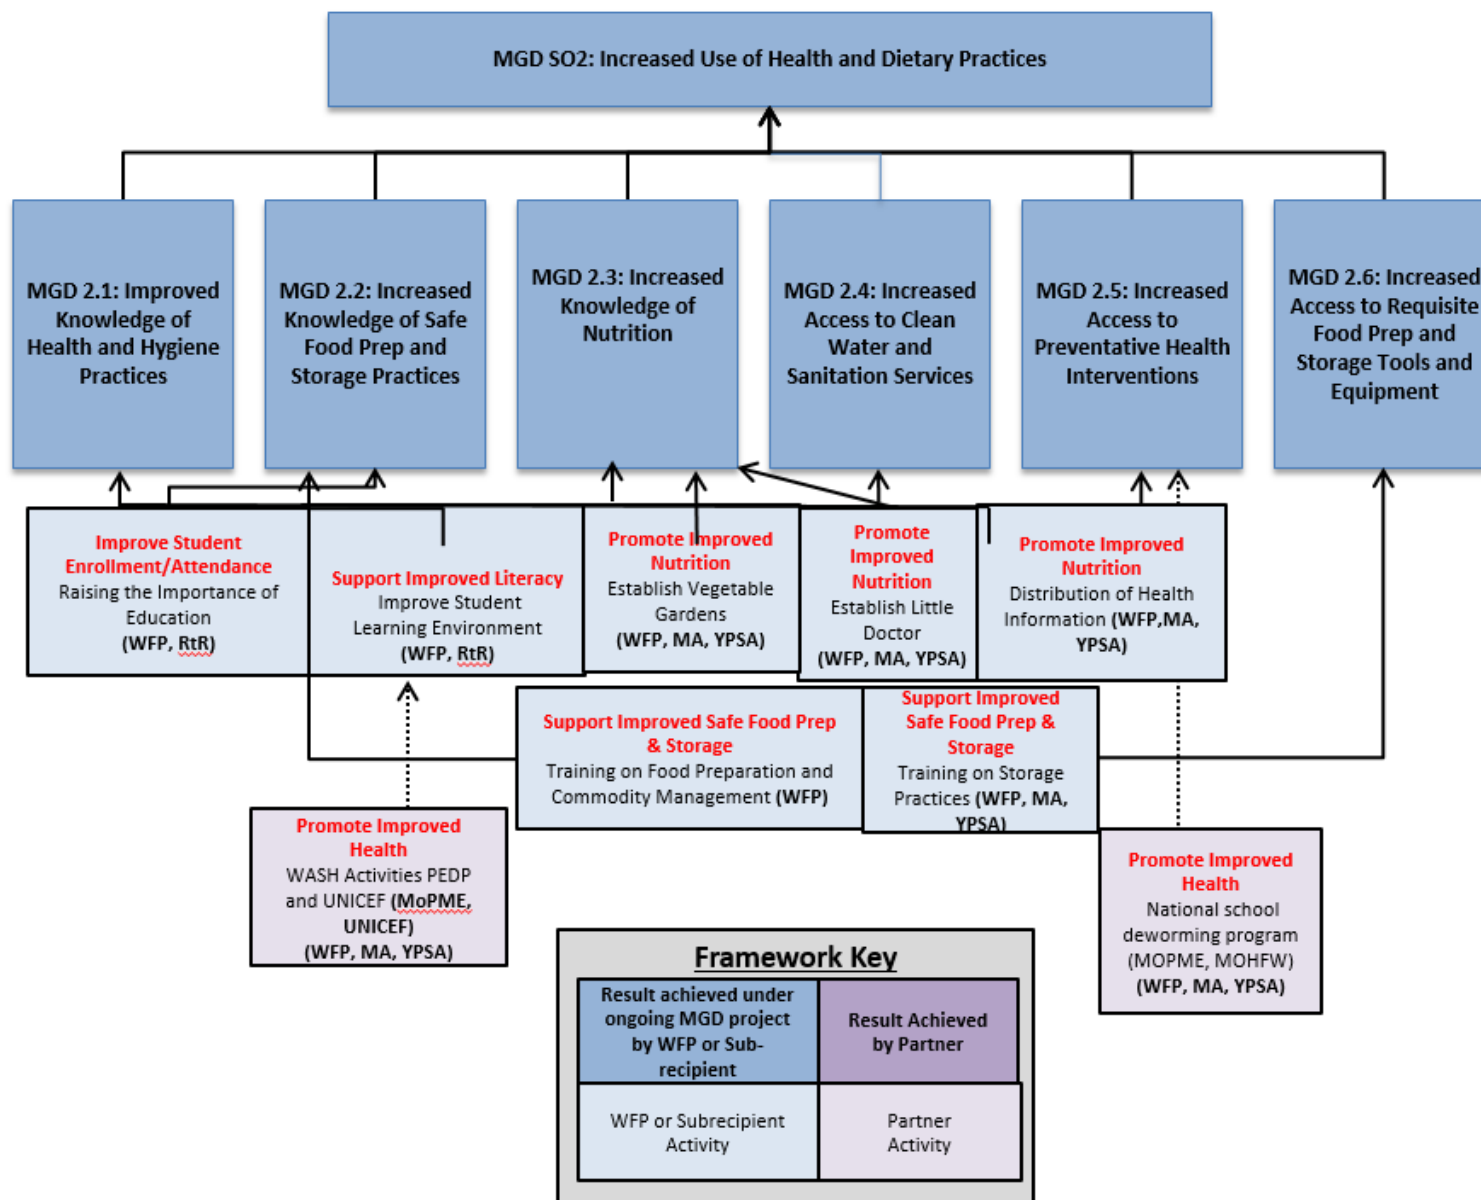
MGD SO2: Increased Use of Health and Dietary Practices

MGD 2.1: Improved Knowledge of Health and Hygiene Practices

MGD 2.2: Increased Knowledge of Safe Food Prep and Storage Practices

MGD 2.3: Increased Knowledge of Nutrition

MGD 2.4: Increased Access to Clean Water and Sanitation Services

MGD 2.5: Increased Access to Preventative Health Interventions

MGD 2.6: Increased Access to Requisite Food Prep and Storage Tools and Equipment

Improve Student Enrollment/Attendance
Raising the Importance of Education
(WFP, RtR)

Support Improved Literacy
Improve Student Learning Environment
(WFP, RtR)

Promote Improved Nutrition
Establish Vegetable Gardens
(WFP, MA, YPSA)

Promote Improved Nutrition
Establish Little Doctor
(WFP, MA, YPSA)

Promote Improved Nutrition
Distribution of Health Information (WFP,MA, YPSA)

Support Improved Safe Food Prep & Storage
Training on Food Preparation and Commodity Management (WFP)

Support Improved Safe Food Prep & Storage
Training on Storage Practices (WFP, MA, YPSA)

Promote Improved Health
WASH Activities PEDP and UNICEF (MoPME, UNICEF)
(WFP, MA, YPSA)

Promote Improved Health
National school deworming program (MOPME, MOHFW)
(WFP, MA, YPSA)

Framework Key

| Result achieved under ongoing MGD project by WFP or Sub-recipient | Result Achieved by Partner |
|---|---|
| WFP or Subrecipient Activity | Partner Activity |